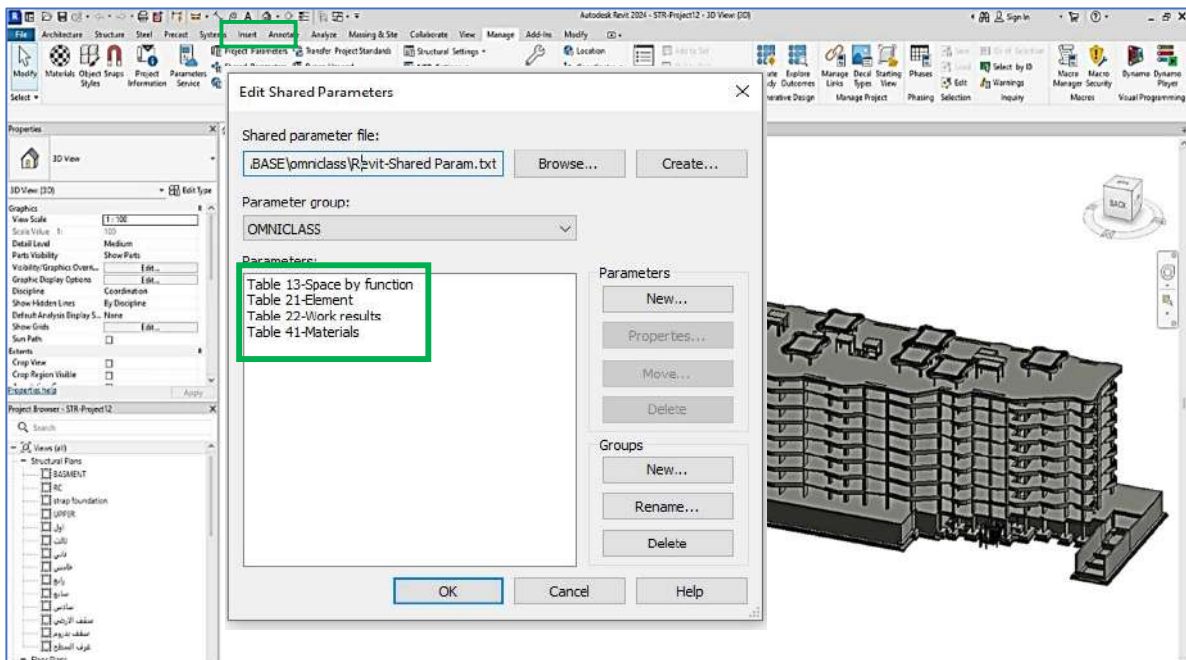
Autodesk Revit 2024 - STR-Project12 - 3D View: {3D}

Sign In

File Architecture Structure Steel Precast Systems Insert Annotate Analyze Massing & Site Collaborate View Manage Add-Ins Modify

Modify Materials Object Styles Snaps Project Information Parameters Service Project Parameters Transfer Project Standards Structural Settings Location

Select

Manage Project Phasing Selection Inquiry Macros Visual Programming

Phases Select by ID Warnings Macro Manager Macro Security Dynamo Dynamo Player

Properties

3D View

3D View: {3D} Edit Type

Graphics
View Scale 1 : 100
Scale Value 1: 100
Detail Level Medium
Parts Visibility Show Parts
Visibility/Graphics Overr... Edit...
Graphic Display Options Edit...
Discipline Coordination
Show Hidden Lines By Discipline
Default Analysis Display S... None
Show Grids Edit...
Sun Path
Extents
Crop View
Crop Region Visible

Properties help Apply

Project Browser - STR-Project12

Search

Views (all)
Structural Plans
BASMENT
RC
strap foundation
UPPER
اول
ثالث
ثاني
خامس
رابع
سابع
سادس
سقف الارضي
سقف بدروم
غرف السطح

Edit Shared Parameters

Shared parameter file:
.BASE\omniclass\Revit-Shared Param.txt Browse... Create...

Parameter group:
OMNICLASS

Parameters:
Table 13-Space by function
Table 21-Element
Table 22-Work results
Table 41-Materials

Parameters
New...
Properties...
Move...
Delete

Groups
New...
Rename...
Delete

OK Cancel Help

BACK